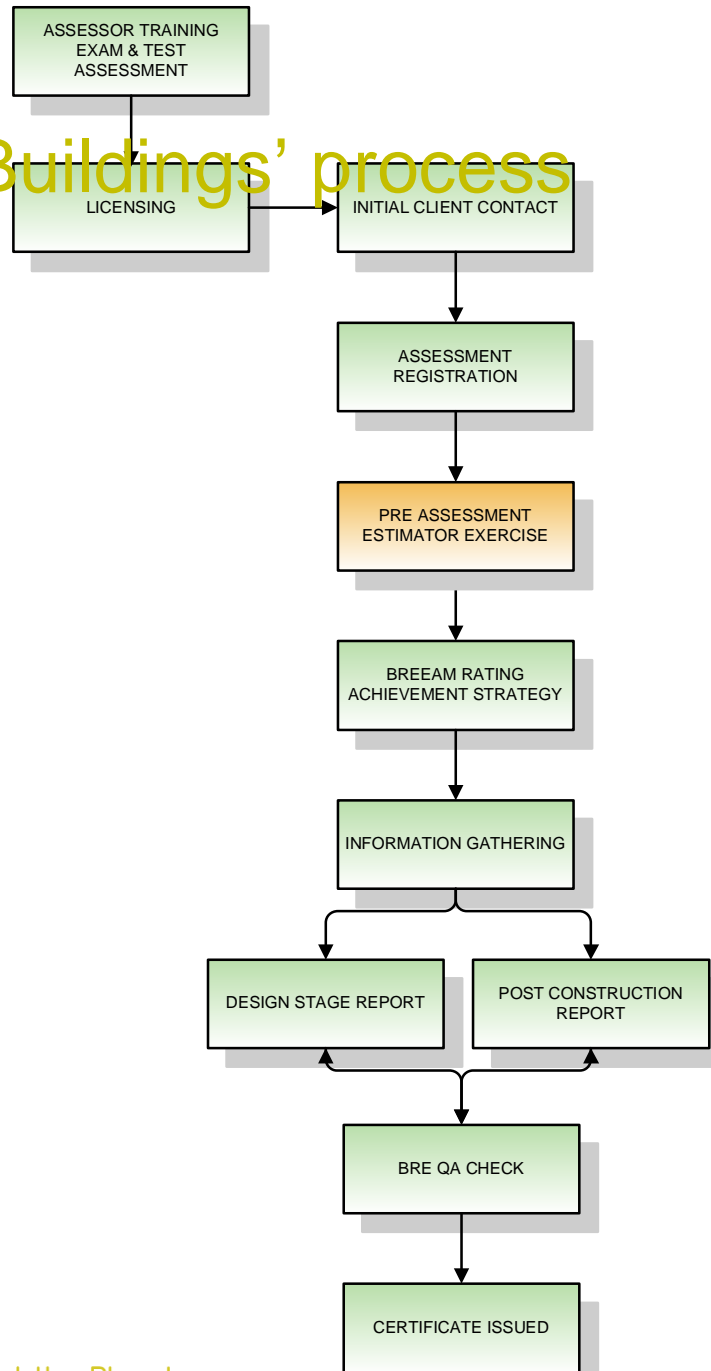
ASSESSOR TRAINING EXAM & TEST ASSESSMENT

Buildings' process

LICENSING

INITIAL CLIENT CONTACT

ASSESSMENT REGISTRATION

PRE ASSESSMENT ESTIMATOR EXERCISE

BREEAM RATING ACHIEVEMENT STRATEGY

INFORMATION GATHERING

DESIGN STAGE REPORT

POST CONSTRUCTION REPORT

BRE QA CHECK

CERTIFICATE ISSUED

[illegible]